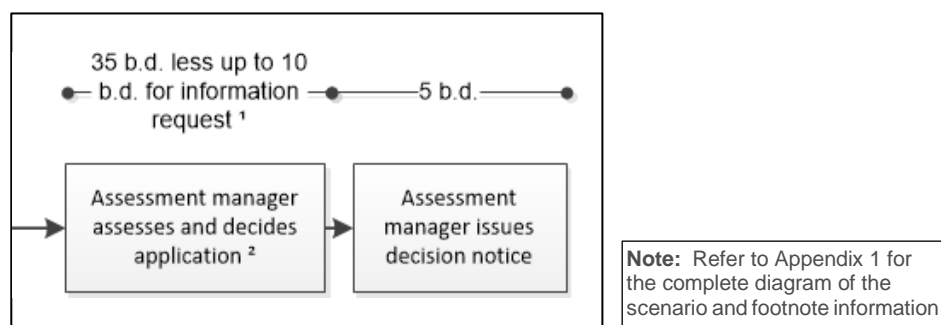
35 b.d. less up to 10 b.d. for information request ¹

5 b.d.

Assessment manager assesses and decides application ²

Assessment manager issues decision notice

**Note:** Refer to Appendix 1 for the complete diagram of the scenario and footnote information